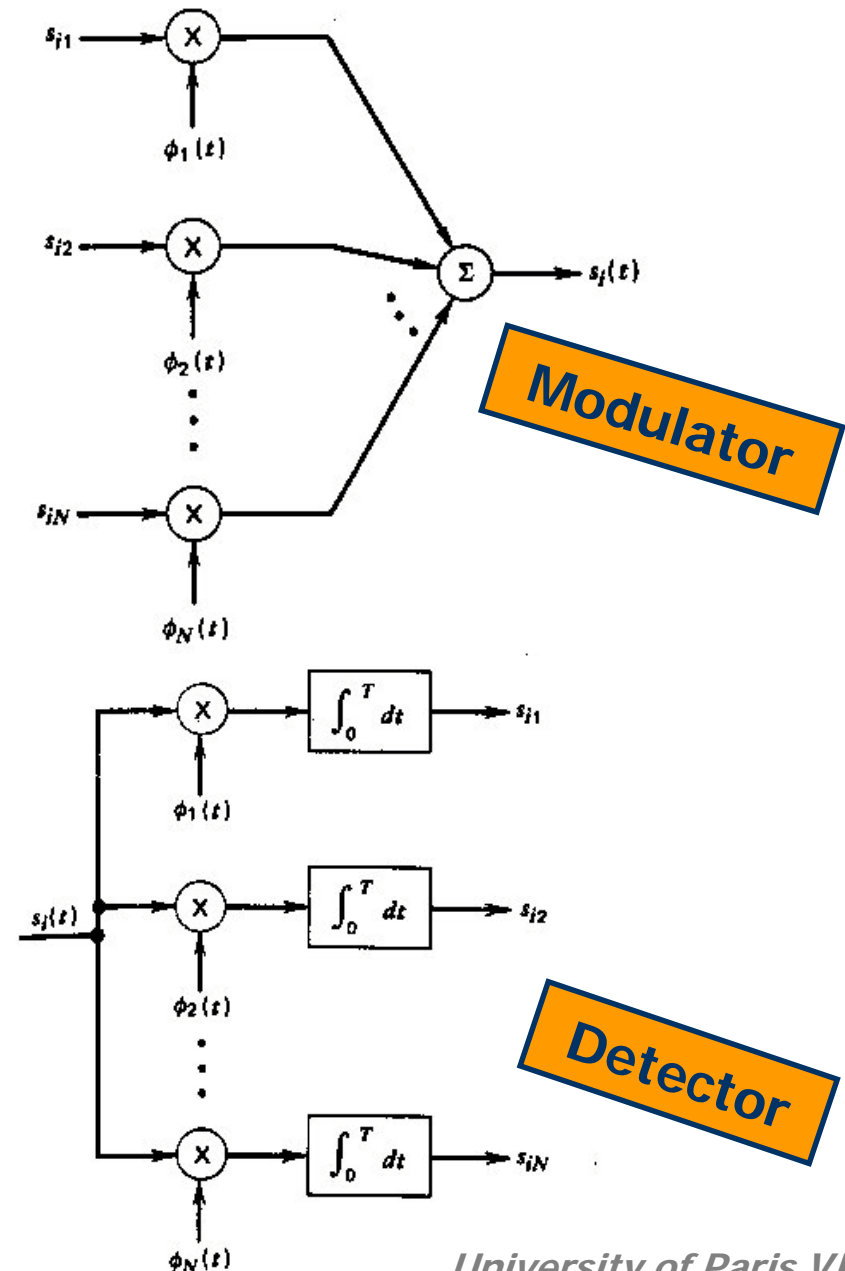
$s_{i1}$ X $\phi_1(t)$

$s_{i2}$ X $\phi_2(t)$

$s_{iN}$ X $\phi_N(t)$

$\Sigma$ $s_i(t)$

Modulator

$s_i(t)$

X $\phi_1(t)$ $\int_0^T dt$ $s_{i1}$

X $\phi_2(t)$ $\int_0^T dt$ $s_{i2}$

X $\phi_N(t)$ $\int_0^T dt$ $s_{iN}$

Detector

University of Paris VI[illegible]